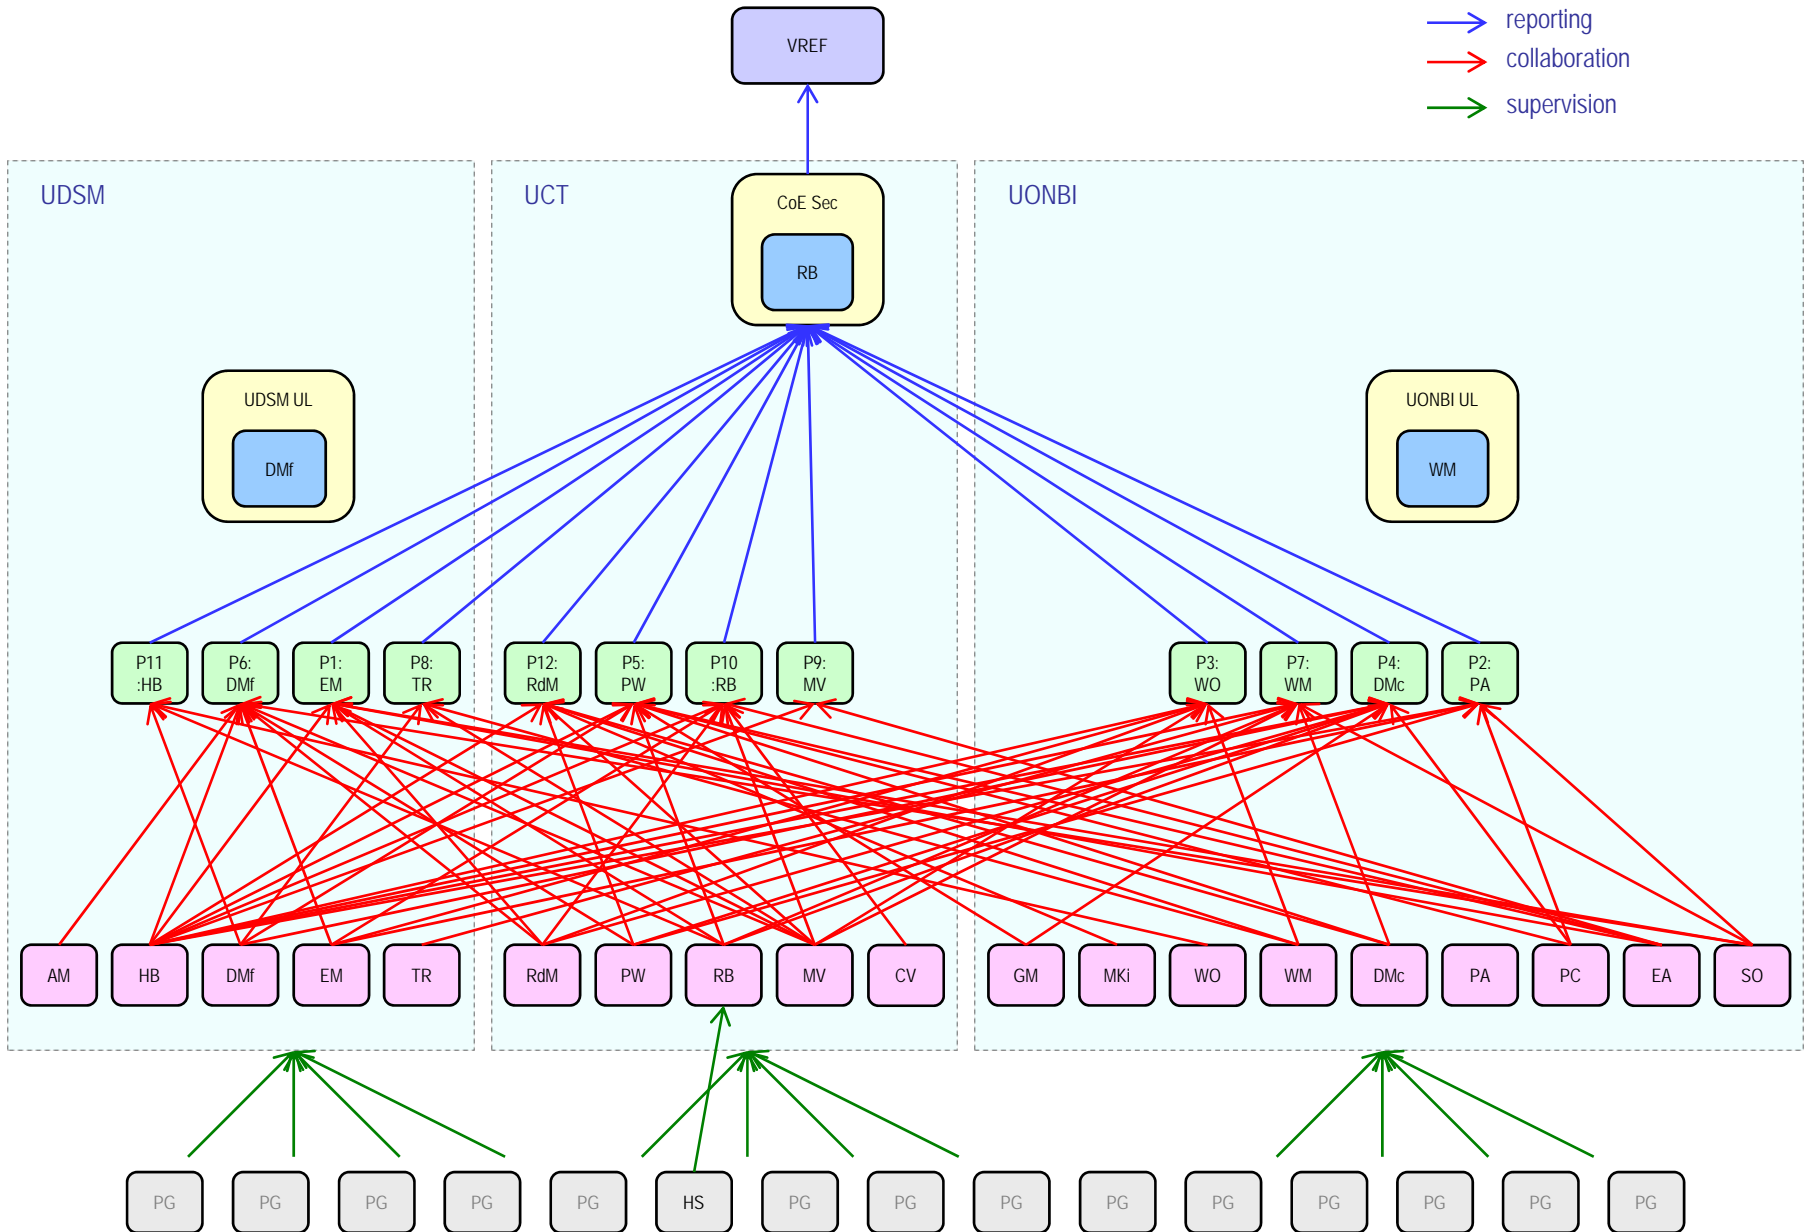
VREF

reporting
collaboration
supervision

UDSM

UCT

UONBI

CoE Sec

RB

UDSM UL

DMf

UONBI UL

WM

P11 :HB

P6: DMf

P1: EM

P8: TR

P12: RdM

P5: PW

P10 :RB

P9: MV

P3: WO

P7: WM

P4: DMc

P2: PA

AM

HB

DMf

EM

TR

RdM

PW

RB

MV

CV

GM

MKi

WO

WM

DMc

PA

PC

EA

SO

PG

PG

PG

PG

PG

HS

PG

PG

PG

PG

PG

PG

PG

PG

PG